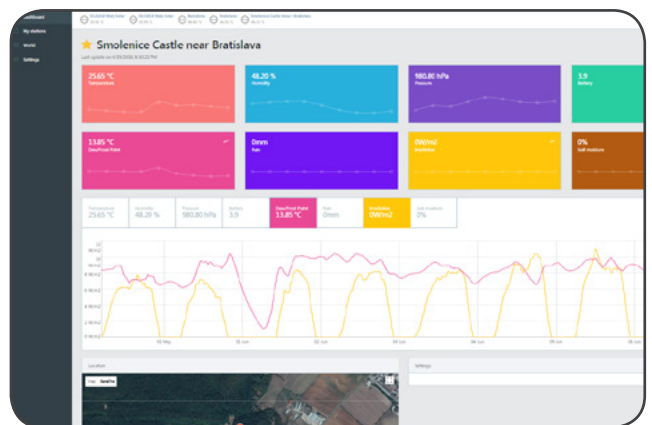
Dashboard
My stations
World
Settings

Smolenice Castle near Bratislava
Last update on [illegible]

25.65 °C
Temperature

48.20 %
Humidity

980.80 hPa
Pressure

3.9
Battery

13.85 °C
Dew/Frost Point

0mm
Rain

0W/m2
Irradiation

0%
Soil moisture

| Temperature 25.65 °C | Humidity 48.20 % | Pressure 980.80 hPa | Battery 3.9 | Dew/Frost Point 13.85 °C | Rain 0mm | Irradiation 0W/m2 | Soil moisture 0% |
|---|---|---|---|---|---|---|---|

30 May
01 Jun
02 Jun
03 Jun
04 Jun
05 Jun
06 Jun

Location
Settings
Map
Satellite